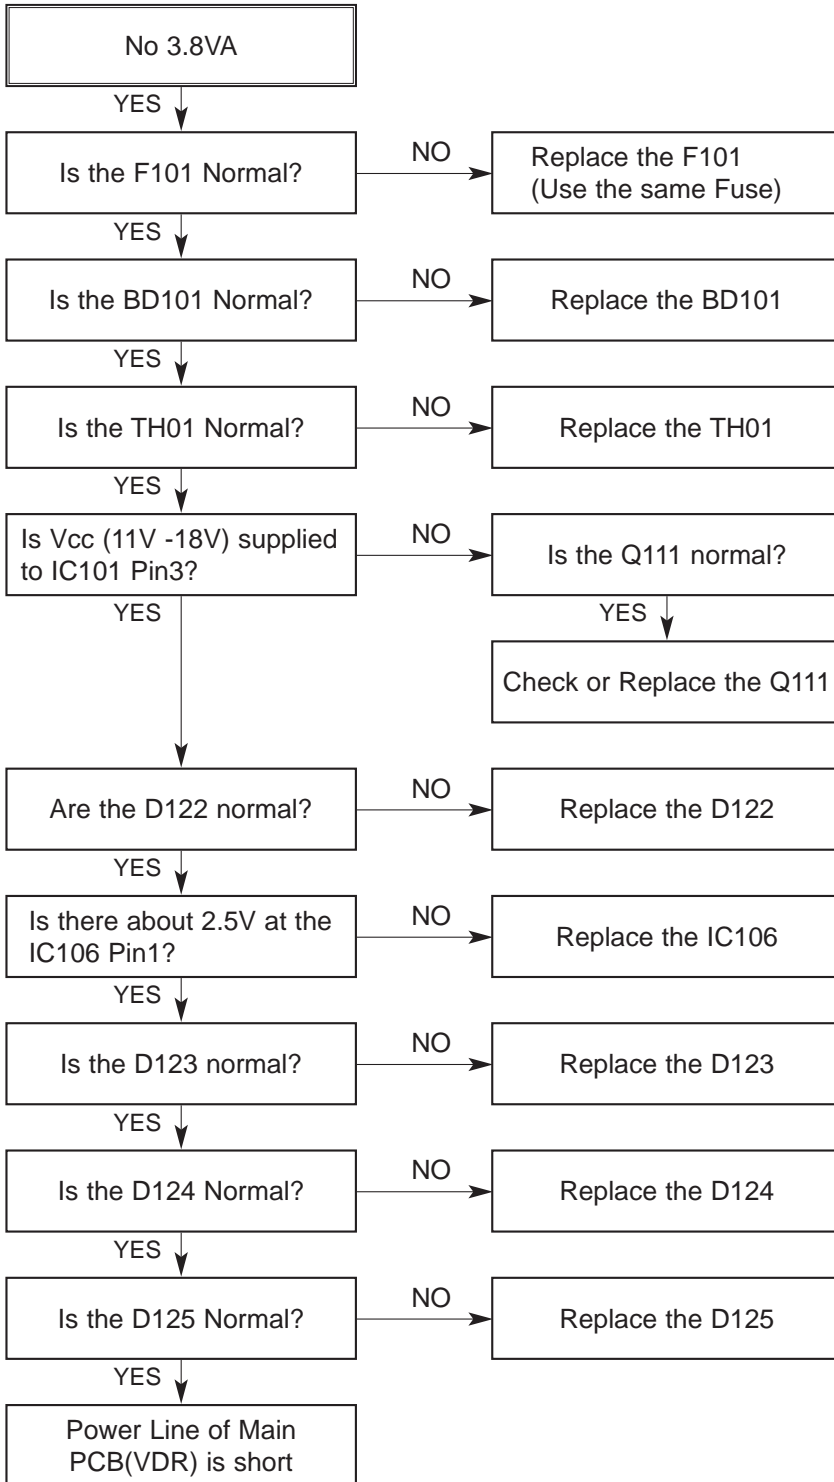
No 3.8VA

YES

Is the F101 Normal?

NO

Replace the F101 (Use the same Fuse)

YES

Is the BD101 Normal?

NO

Replace the BD101

YES

Is the TH01 Normal?

NO

Replace the TH01

YES

Is Vcc (11V -18V) supplied to IC101 Pin3?

NO

Is the Q111 normal?

YES

Check or Replace the Q111

YES

Are the D122 normal?

NO

Replace the D122

YES

Is there about 2.5V at the IC106 Pin1?

NO

Replace the IC106

YES

Is the D123 normal?

NO

Replace the D123

YES

Is the D124 Normal?

NO

Replace the D124

YES

Is the D125 Normal?

NO

Replace the D125

YES

Power Line of Main PCB(VDR) is short